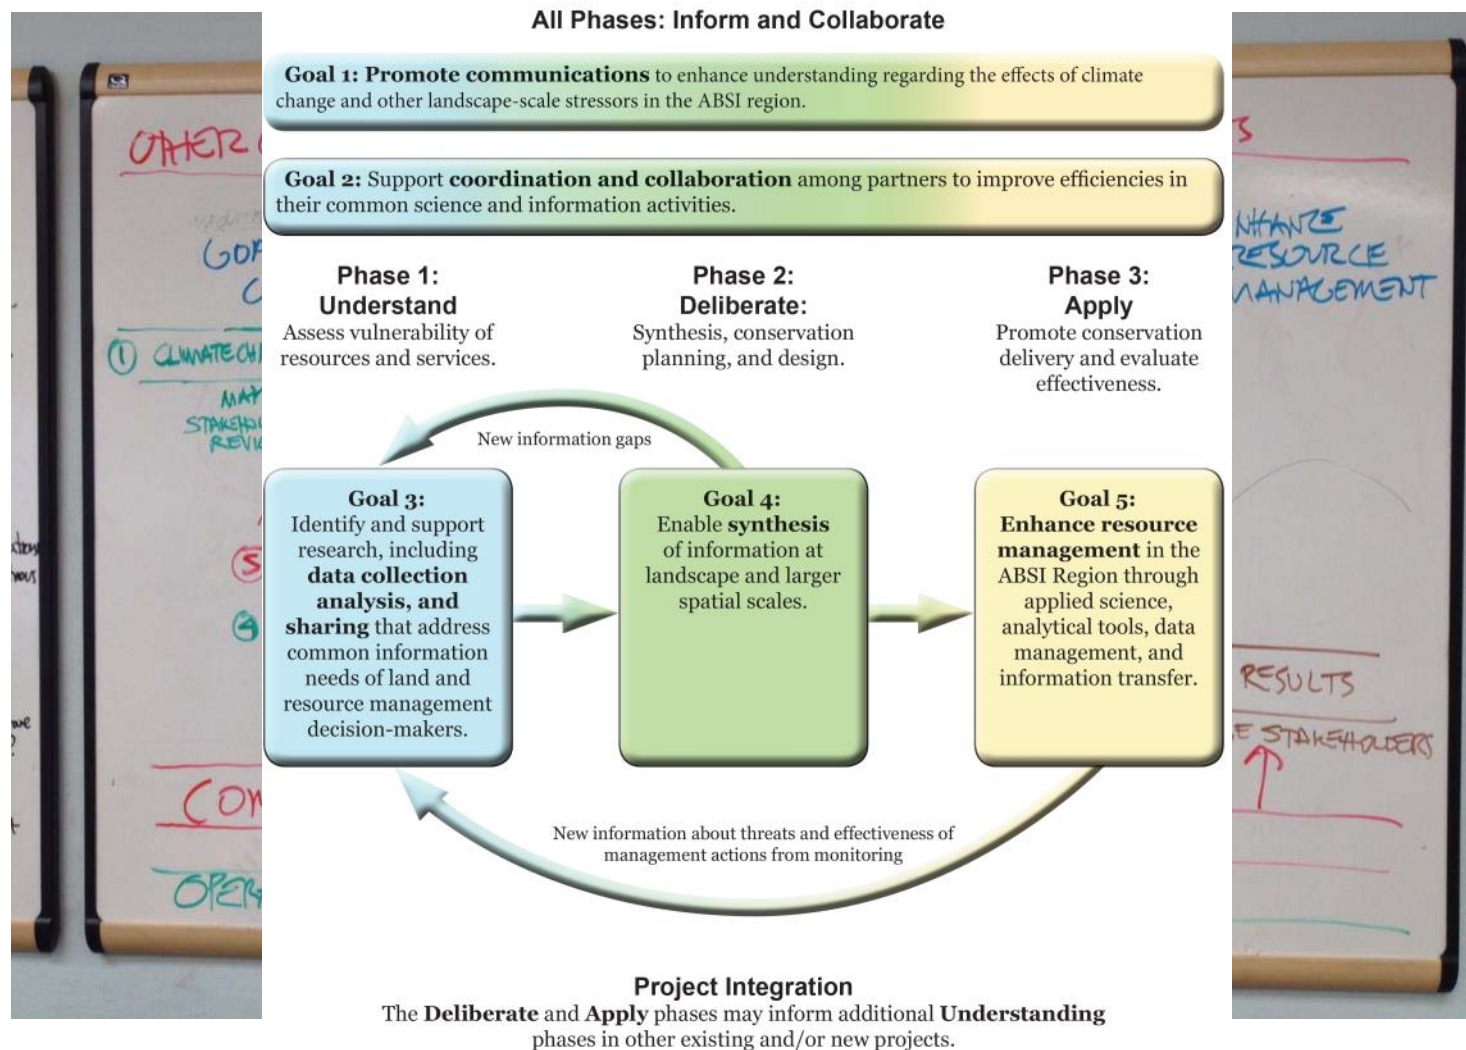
All Phases: Inform and Collaborate

Goal 1: Promote communications to enhance understanding regarding the effects of climate change and other landscape-scale stressors in the ABSI region.

Goal 2: Support coordination and collaboration among partners to improve efficiencies in their common science and information activities.

Phase 1: Understand
Assess vulnerability of resources and services.

Phase 2: Deliberate:
Synthesis, conservation planning, and design.

Phase 3: Apply
Promote conservation delivery and evaluate effectiveness.

New information gaps

Goal 3:
Identify and support research, including data collection analysis, and sharing that address common information needs of land and resource management decision-makers.

Goal 4:
Enable synthesis of information at landscape and larger spatial scales.

Goal 5:
Enhance resource management in the ABSI Region through applied science, analytical tools, data management, and information transfer.

New information about threats and effectiveness of management actions from monitoring

Project Integration
The Deliberate and Apply phases may inform additional Understanding phases in other existing and/or new projects.

OTHER
GOA
C
① CLIMATE CH
MAP
STAKEH
REVI
⑤
④
CON
OPER
S
NHANCE RESOURCE MANAGEMENT
RESULTS
E STAKEHOLDERS